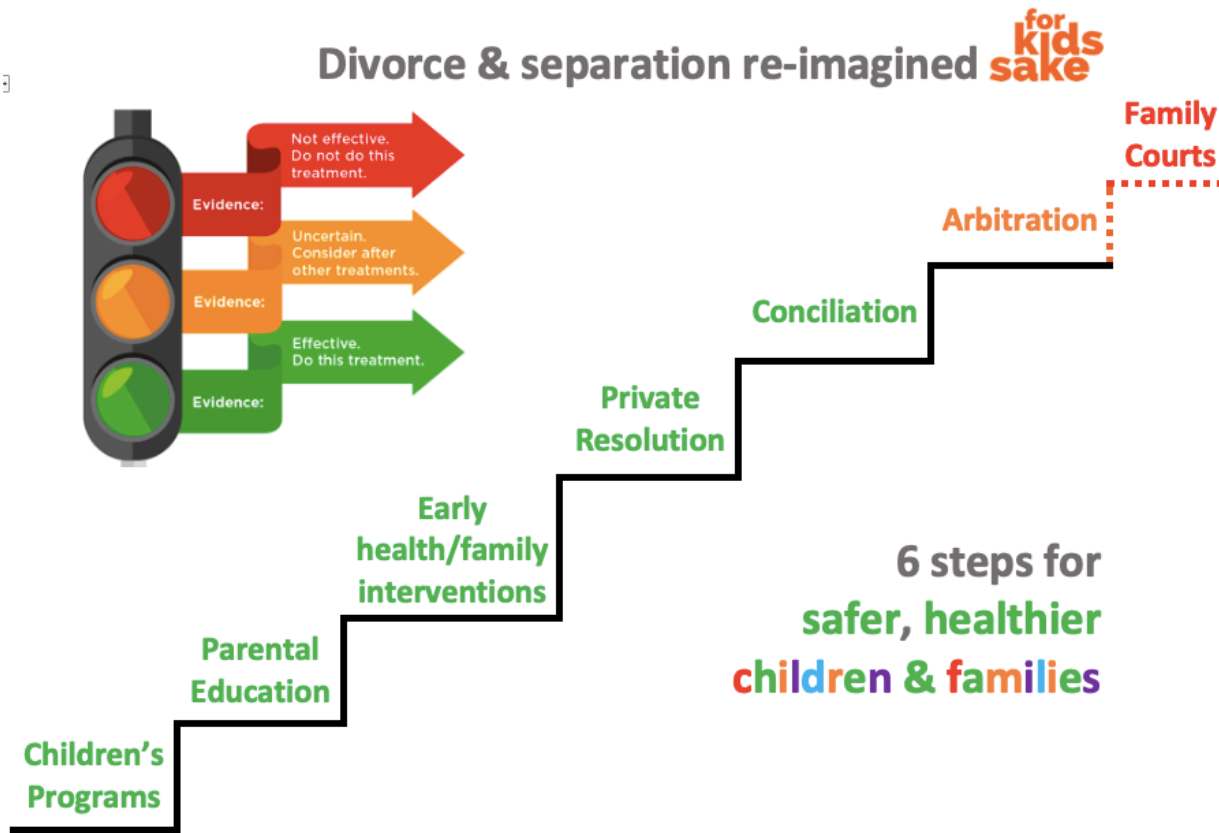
Divorce & separation re-imagined for kids sake

Evidence:
Not effective. Do not do this treatment.

Evidence:
Uncertain. Consider after other treatments.

Evidence:
Effective. Do this treatment.

Family Courts

Arbitration

Conciliation

Private Resolution

Early health/family interventions

Parental Education

Children's Programs

6 steps for safer, healthier children & families